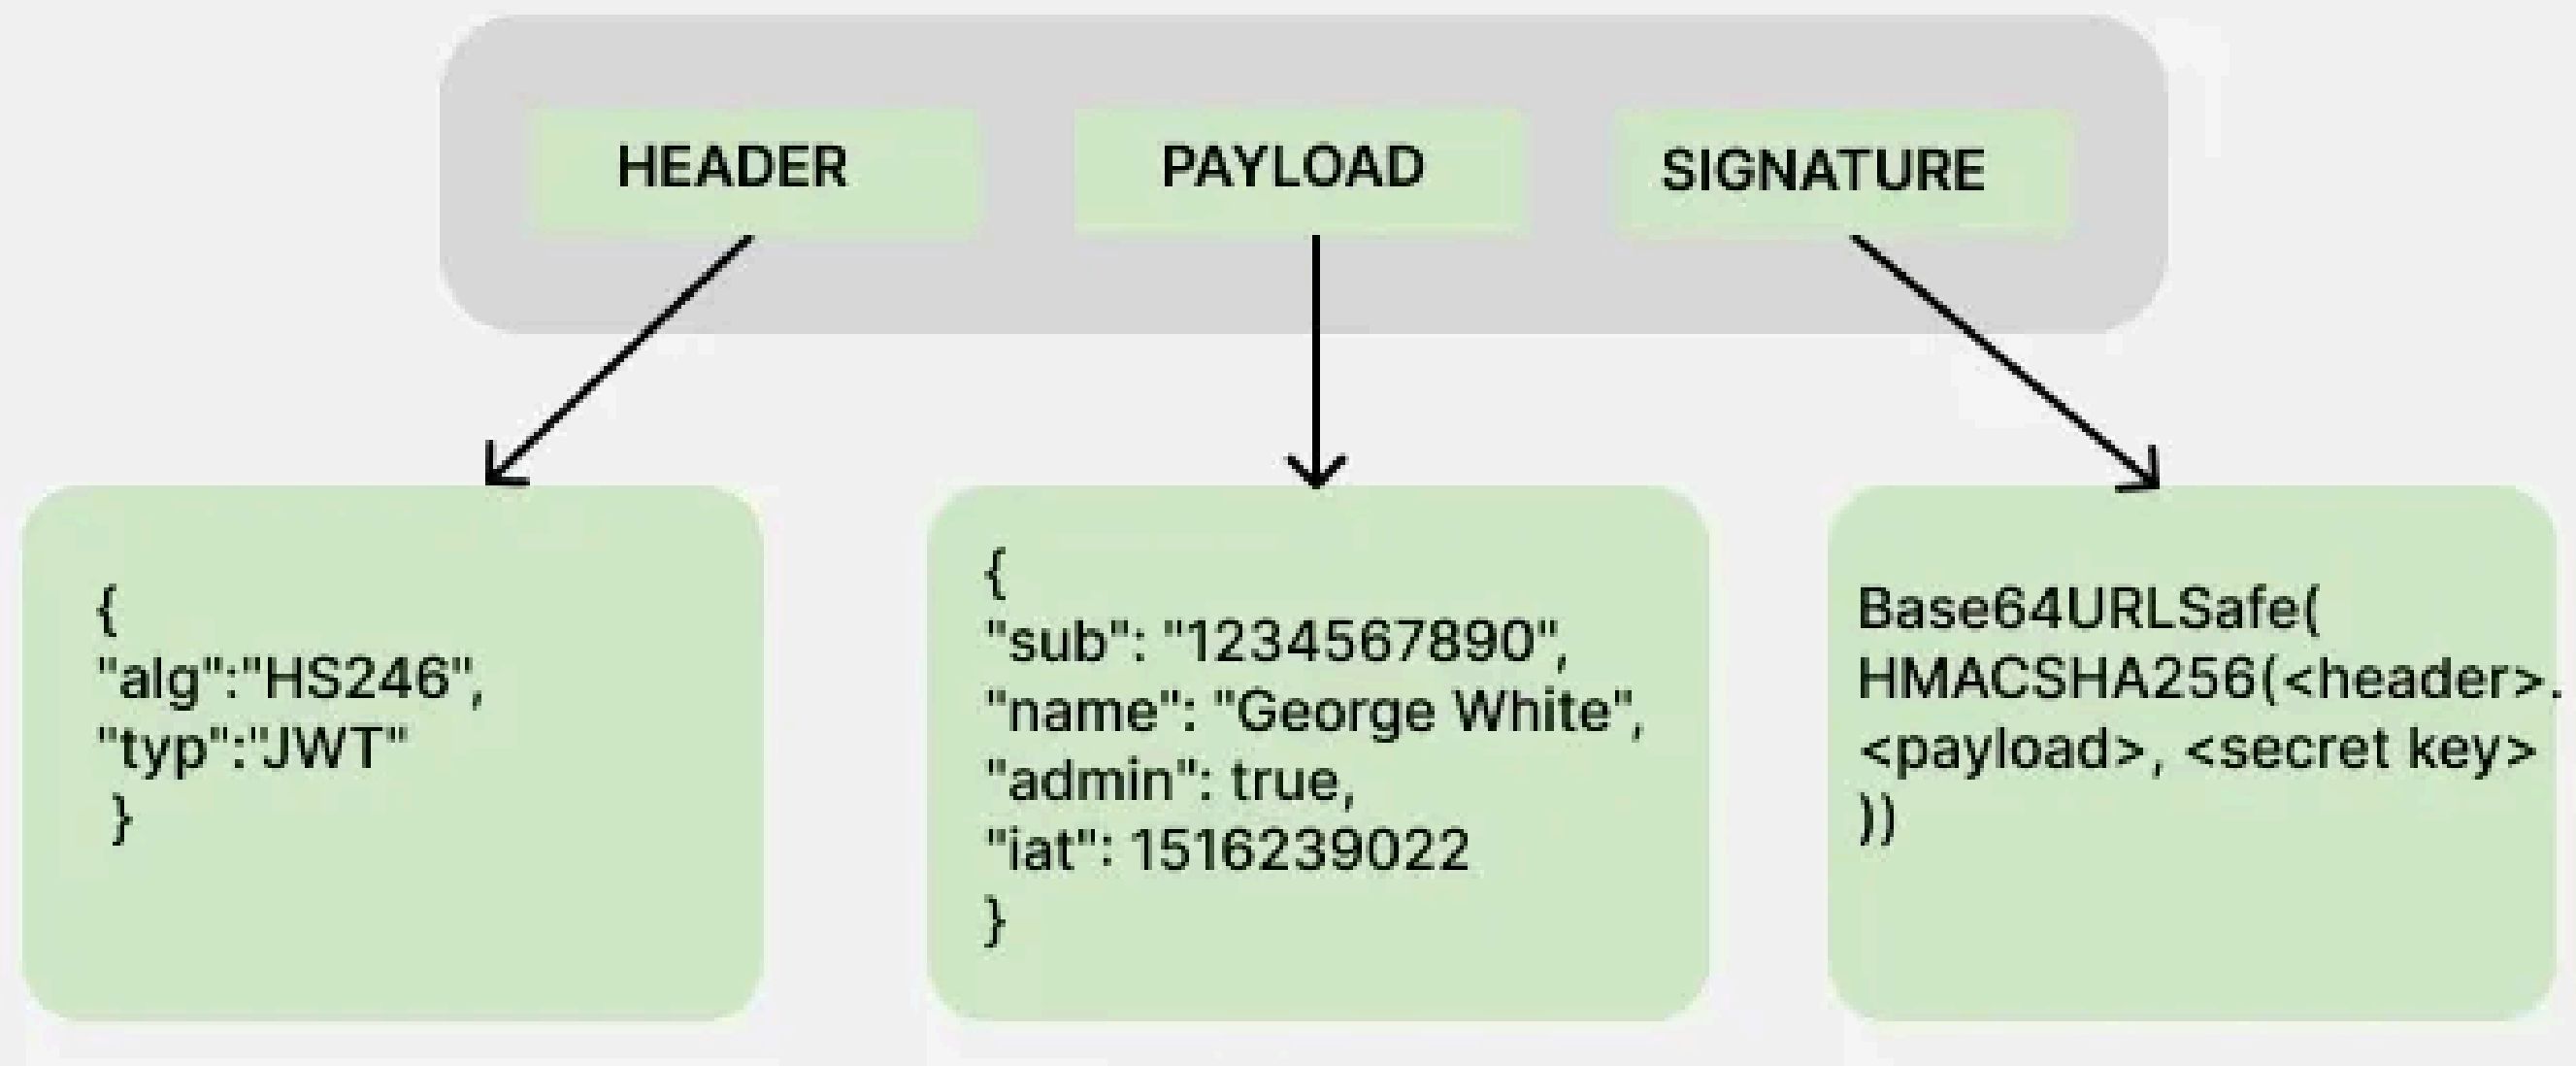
HEADER

PAYLOAD

SIGNATURE

{
"alg":"HS246",
"typ":"JWT"
}

{
"sub": "1234567890",
"name": "George White",
"admin": true,
"iat": 1516239022
}

Base64URLSafe(
HMACSHA256(<header>.
<payload>, <secret key>
))